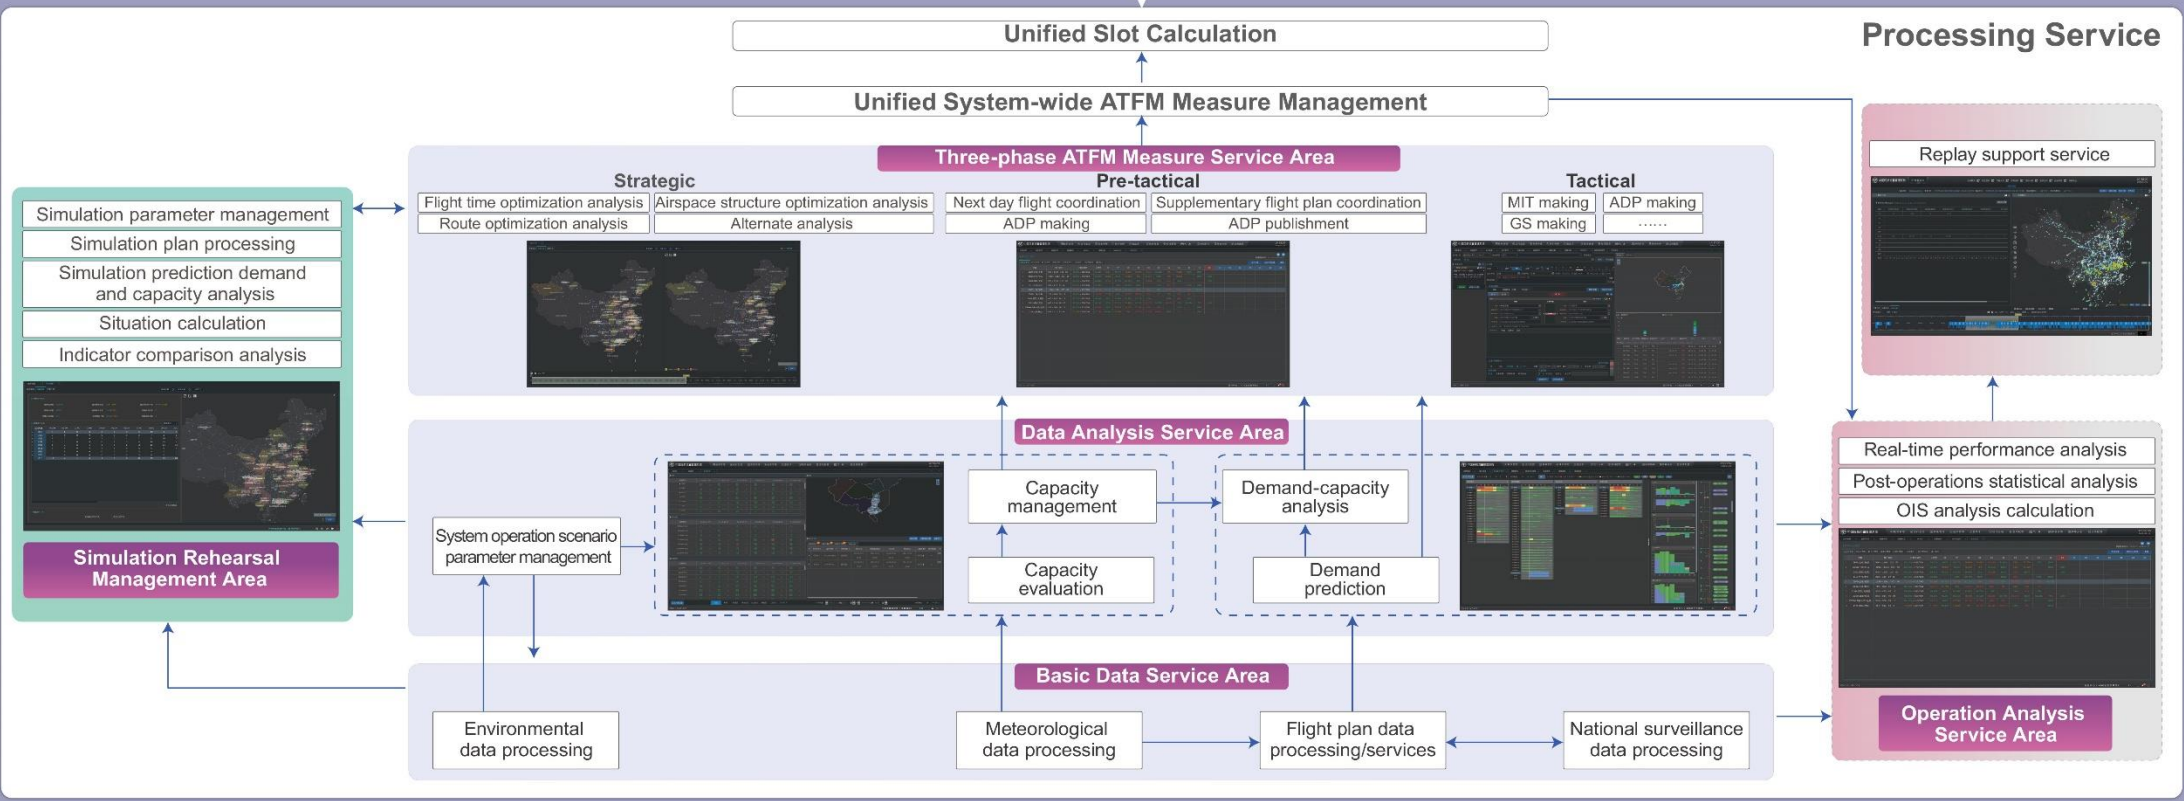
Processing Service

Unified Slot Calculation

Unified System-wide ATFM Measure Management

Three-phase ATFM Measure Service Area

Strategic
Flight time optimization analysis
Airspace structure optimization analysis
Route optimization analysis
Alternate analysis

Pre-tactical
Next day flight coordination
Supplementary flight plan coordination
ADP making
ADP publishment

Tactical
MIT making
ADP making
GS making
......

Replay support service

Simulation parameter management
Simulation plan processing
Simulation prediction demand and capacity analysis
Situation calculation
Indicator comparison analysis

Simulation Rehearsal Management Area

Data Analysis Service Area

System operation scenario parameter management

Capacity management

Capacity evaluation

Demand-capacity analysis

Demand prediction

Real-time performance analysis
Post-operations statistical analysis
OIS analysis calculation

Operation Analysis Service Area

Basic Data Service Area

Environmental data processing

Meteorological data processing

Flight plan data processing/services

National surveillance data processing